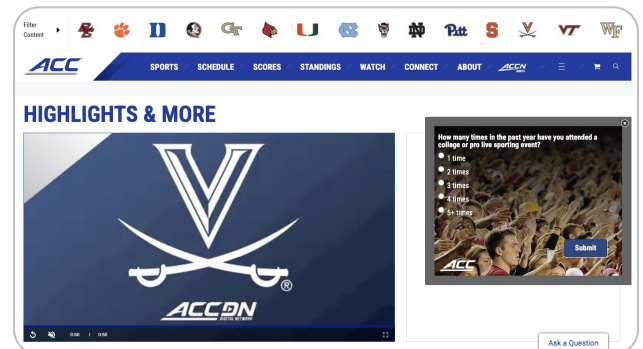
Filter Content

GT

U

Pitt

S

VT

WF

ACC

SPORTS SCHEDULE SCORES STANDINGS WATCH CONNECT ABOUT ACCDN

HIGHLIGHTS & MORE

V

ACCDN

DIGITAL NETWORK

0:00 / 0:00

How many times in the past year have you attended a college or pro live sporting event?

1 time

2 times

3 times

4 times

5+ times

Submit

ACC

Ask a Question